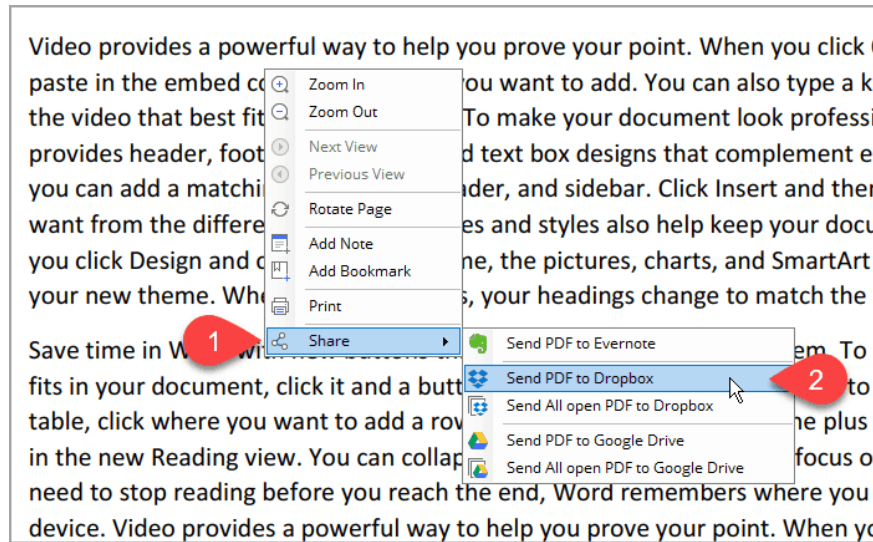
Video provides a powerful way to help you prove your point. When you click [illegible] paste in the embed co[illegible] you want to add. You can also type a k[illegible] the video that best fit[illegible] To make your document look professi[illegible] provides header, foot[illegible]d text box designs that complement e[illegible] you can add a matchi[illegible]ader, and sidebar. Click Insert and the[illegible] want from the differe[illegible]es and styles also help keep your docu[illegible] you click Design and c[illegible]ne, the pictures, charts, and SmartArt your new theme. Whe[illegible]s, your headings change to match the

Save time in W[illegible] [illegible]em. To fits in your document, click it and a butt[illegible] to table, click where you want to add a row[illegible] the plus in the new Reading view. You can collap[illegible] focus o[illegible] need to stop reading before you reach the end, Word remembers where you device. Video provides a powerful way to help you prove your point. When yo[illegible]

Zoom In
Zoom Out
Next View
Previous View
Rotate Page
Add Note
Add Bookmark
Print
1
Share
Send PDF to Evernote
Send PDF to Dropbox
2
Send All open PDF to Dropbox
Send PDF to Google Drive
Send All open PDF to Google Drive